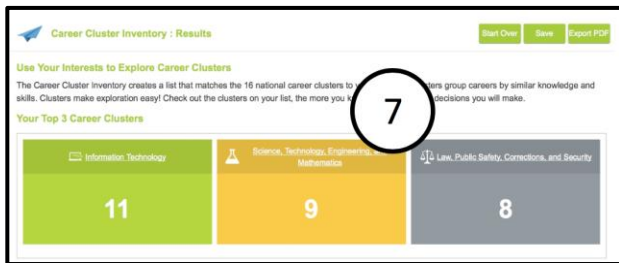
Career Cluster Inventory : Results

Start Over

Save

Export PDF

Use Your Interests to Explore Career Clusters

The Career Cluster Inventory creates a list that matches the 16 national career clusters to y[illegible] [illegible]sters group careers by similar knowledge and skills. Clusters make exploration easy! Check out the clusters on your list, the more you k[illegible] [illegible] decisions you will make.

7

Your Top 3 Career Clusters

| Information Technology | Science, Technology, Engineering, and Mathematics | Law, Public Safety, Corrections, and Security |
|---|---|---|
| 11 | 9 | 8 |